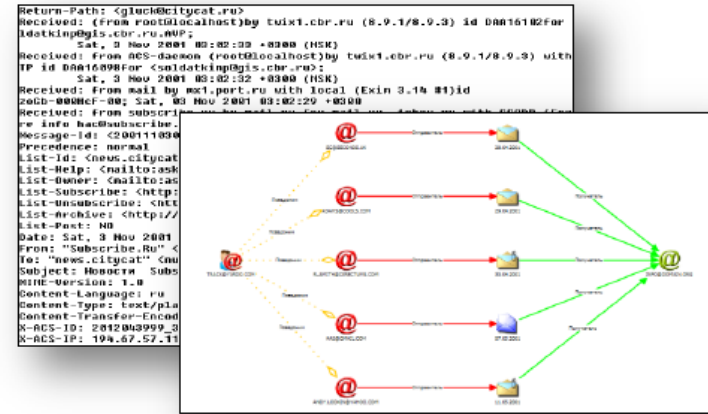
Return-Path: <gluck@citycat.ru>
Received: (from root@localhost)by twix1.cbr.ru (8.9.1/8.9.3) id DAA16102for ldatking@gis.cbr.ru.mVP;
Sat, 3 Nov 2001 03:02:33 +0300 (MSK)
Received: from ACS-daemon (root@localhost)by twix1.cbr.ru (8.9.1/8.9.3) with TP id DAA16098for <saldatking@gis.cbr.ru>;
Sat, 3 Nov 2001 03:02:32 +0300 (MSK)
Received: from mail by mx1.port.ru with local (Exim 3.14 #1)id zeGb-000McF-00; Sat, 03 Nov 2001 03:02:29 +0300
Received: from subscrib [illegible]
re info bac@subscribe.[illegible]
Message-Id: <20011103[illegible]
Precedence: normal
List-Id: <news.citycat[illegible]
List-Help: <mailto:ask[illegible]
List-Owner: <mailto:as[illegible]
List-Subscribe: <http:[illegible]
List-Unsubscribe: <htt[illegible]
List-Archive: <http://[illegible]
List-Post: NO
Date: Sat, 3 Nov 2001 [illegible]
From: "Subscribe.Ru" <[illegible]
To: "news.citycat" <mu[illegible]
Subject: Новости Subs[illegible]
MIME-Version: 1.0
Content-Language: ru
Content-Type: text/pla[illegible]
Content-Transfer-Encod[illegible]
X-ACS-ID: 2012043999_3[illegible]
X-ACS-IP: 194.67.57.11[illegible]

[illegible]